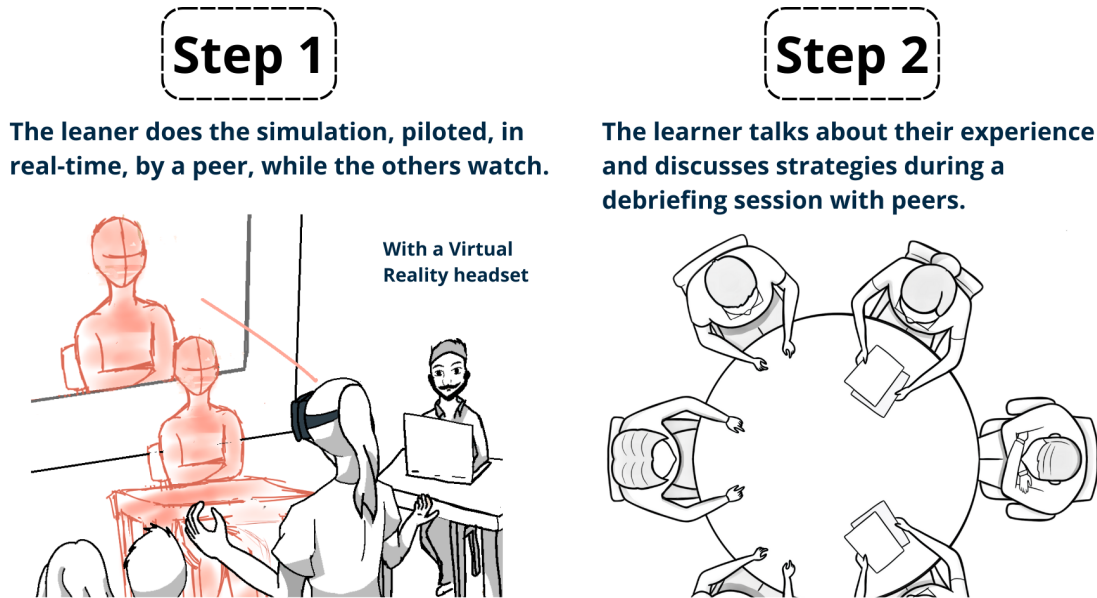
Step 1

The leaner does the simulation, piloted, in real-time, by a peer, while the others watch.

With a Virtual Reality headset

Step 2

The learner talks about their experience and discusses strategies during a debriefing session with peers.